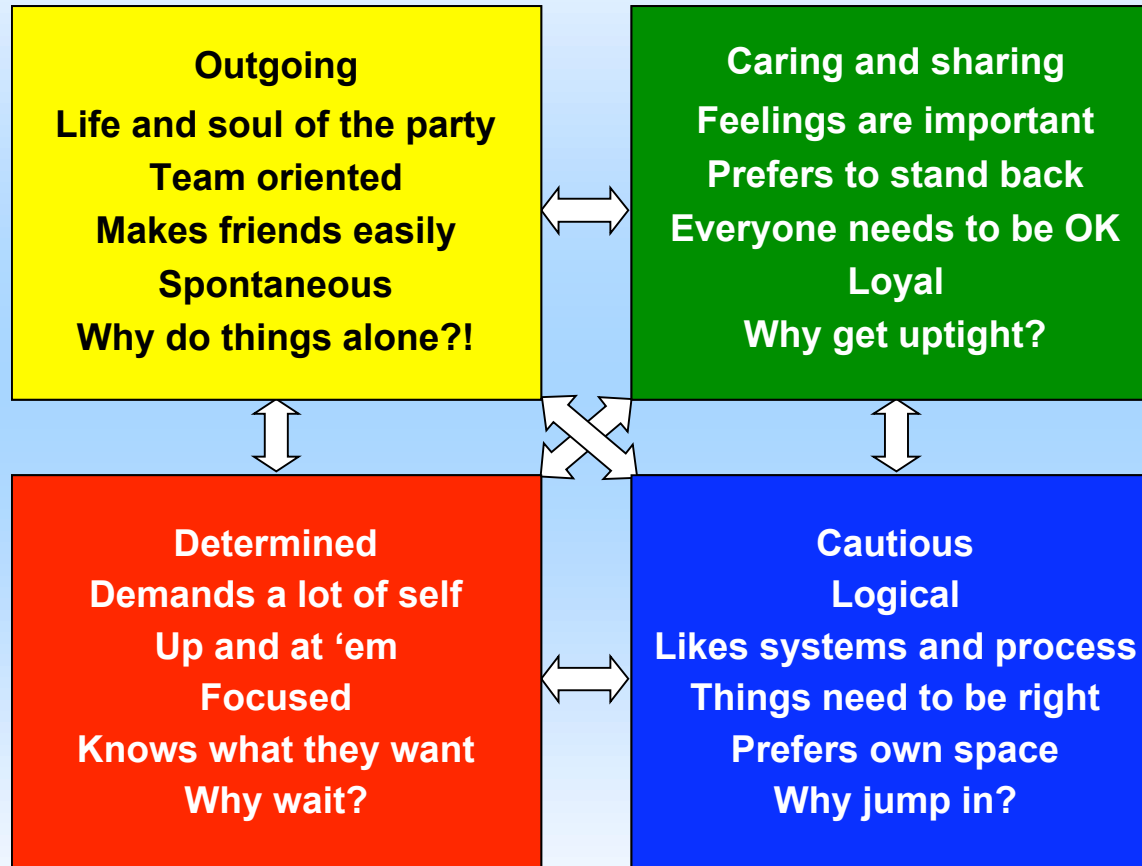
Outgoing
Life and soul of the party
Team oriented
Makes friends easily
Spontaneous
Why do things alone?!

Caring and sharing
Feelings are important
Prefers to stand back
Everyone needs to be OK
Loyal
Why get uptight?

Determined
Demands a lot of self
Up and at ‘em
Focused
Knows what they want
Why wait?

Cautious
Logical
Likes systems and process
Things need to be right
Prefers own space
Why jump in?